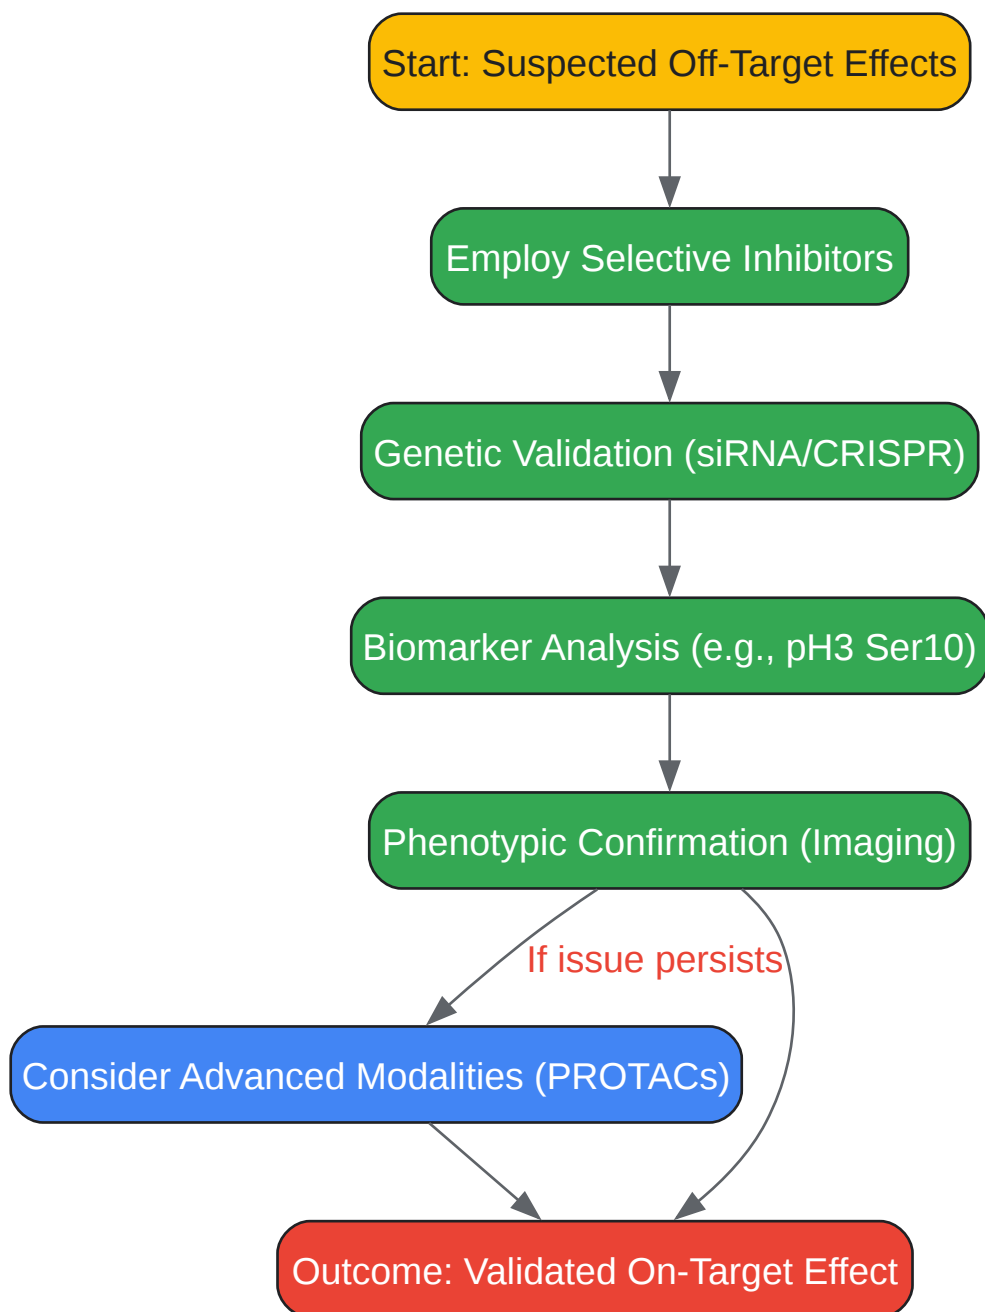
Start: Suspected Off-Target Effects

Employ Selective Inhibitors

Genetic Validation (siRNA/CRISPR)

Biomarker Analysis (e.g., pH3 Ser10)

Phenotypic Confirmation (Imaging)

If issue persists

Consider Advanced Modalities (PROTACs)

Outcome: Validated On-Target Effect